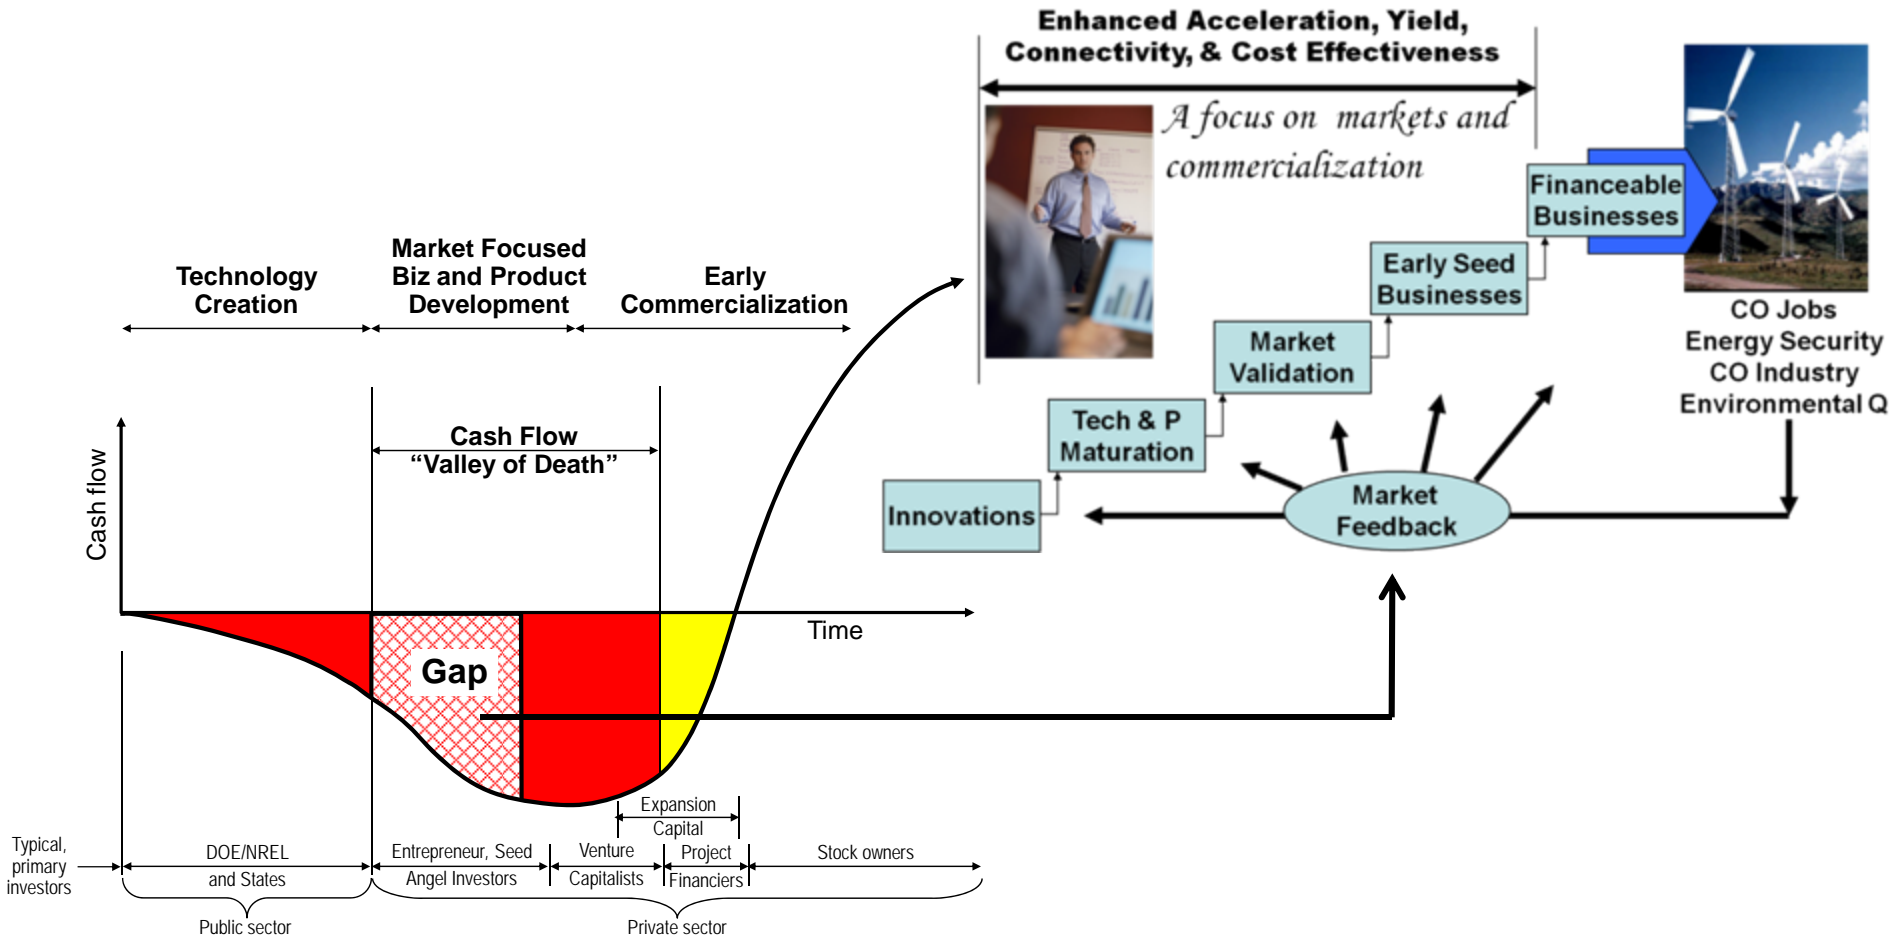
Enhanced Acceleration, Yield, Connectivity, & Cost Effectiveness

A focus on markets and commercialization

Financeable Businesses

Early Seed Businesses

Market Validation

Tech & P Maturation

Innovations

Market Feedback

CO Jobs
Energy Security
CO Industry
Environmental Q

Technology Creation

Market Focused Biz and Product Development

Early Commercialization

Cash flow

Cash Flow
“Valley of Death”

Time

Gap

Typical, primary investors

DOE/NREL and States

Entrepreneur, Seed Angel Investors

Venture Capitalists

Expansion Capital

Project Financiers

Stock owners

Public sector

Private sector